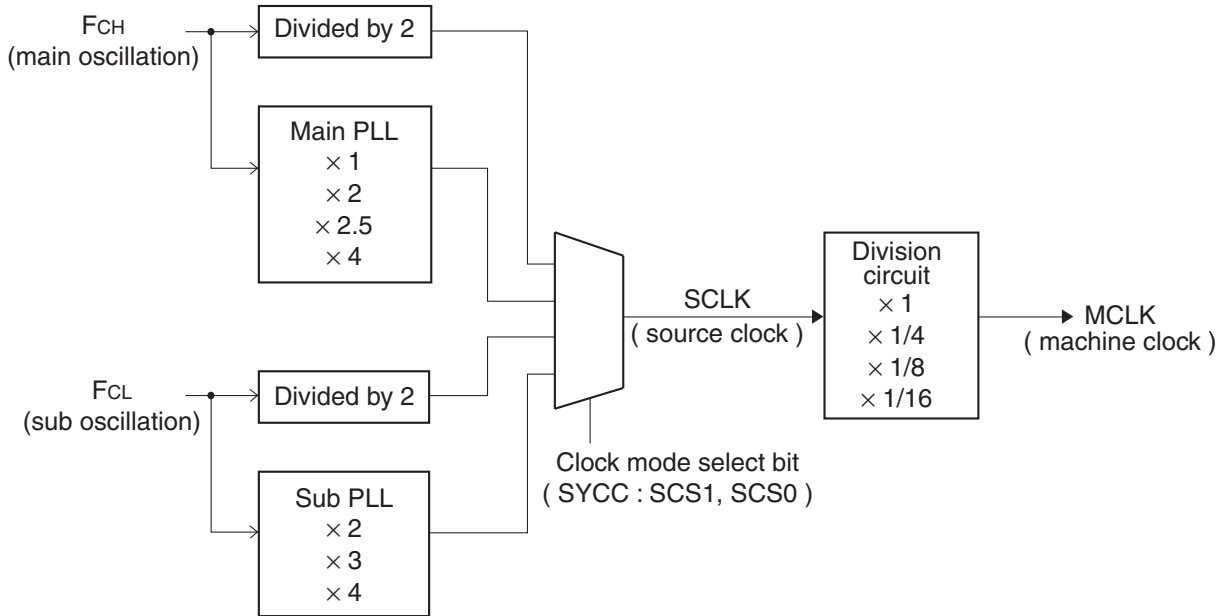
FCH
(main oscillation)

Divided by 2

Main PLL
$\times 1$
$\times 2$
$\times 2.5$
$\times 4$

FCL
(sub oscillation)

Divided by 2

Sub PLL
$\times 2$
$\times 3$
$\times 4$

SCLK
( source clock )

Clock mode select bit
( SYCC : SCS1, SCS0 )

Division circuit
$\times 1$
$\times 1/4$
$\times 1/8$
$\times 1/16$

MCLK
( machine clock )